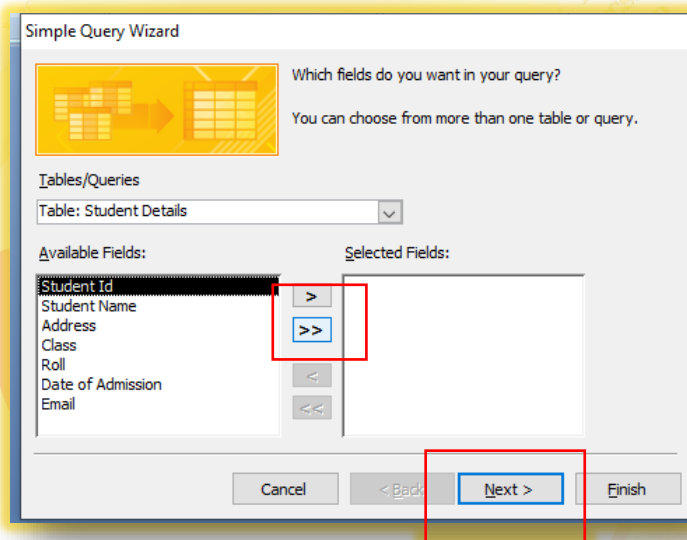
Simple Query Wizard

Which fields do you want in your query?

You can choose from more than one table or query.

Tables/Queries

Table: Student Details

Available Fields:

Student Id
Student Name
Address
Class
Roll
Date of Admission
Email

Selected Fields:

>
>>
<
<<

Cancel
< Back
Next >
Finish